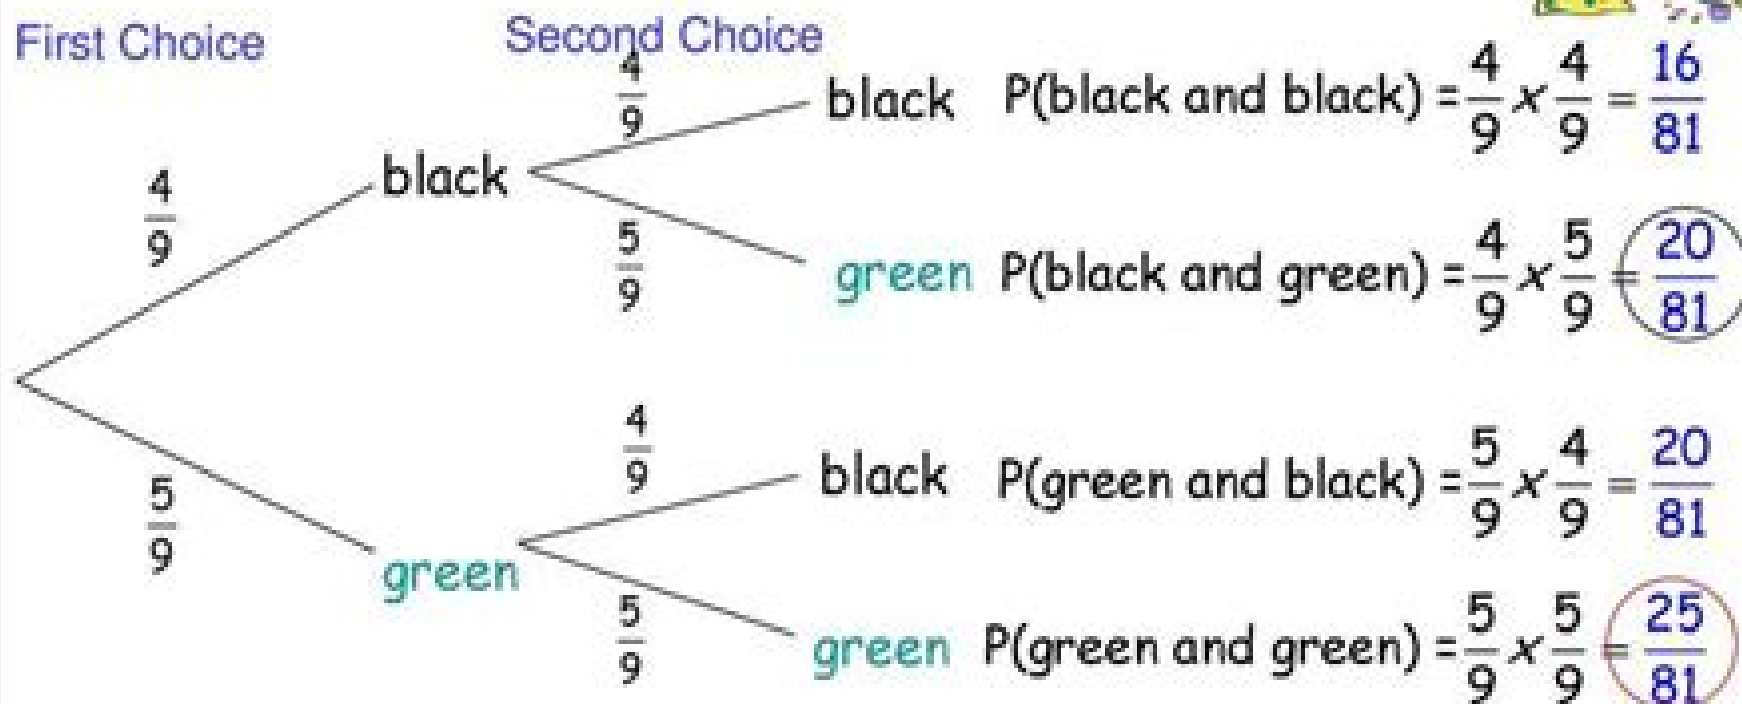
First Choice

Second Choice

$\frac{4}{9}$

black

$\frac{4}{9}$

black P(black and black) = $\frac{4}{9} x \frac{4}{9} = \frac{16}{81}$

$\frac{5}{9}$

green P(black and green) = $\frac{4}{9} x \frac{5}{9} = \frac{20}{81}$

$\frac{5}{9}$

green

$\frac{4}{9}$

black P(green and black) = $\frac{5}{9} x \frac{4}{9} = \frac{20}{81}$

$\frac{5}{9}$

green P(green and green) = $\frac{5}{9} x \frac{5}{9} = \frac{25}{81}$